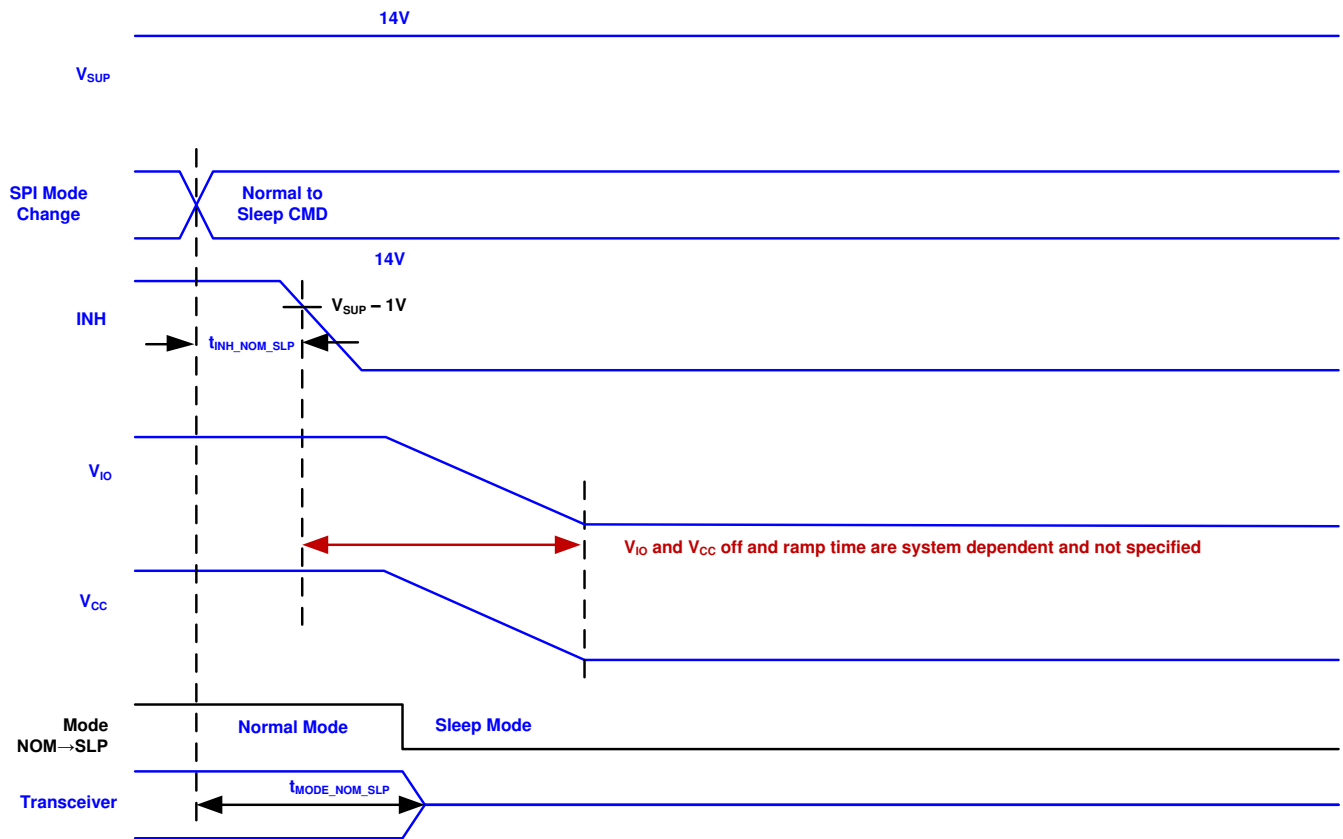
14V

$V_{SUP}$

SPI Mode Change

Normal to Sleep CMD

14V

INH

$V_{SUP}$ – 1V

$t_{INH\_NOM\_SLP}$

$V_{IO}$

$V_{IO}$ and $V_{CC}$ off and ramp time are system dependent and not specified

$V_{CC}$

Mode NOM→SLP

Normal Mode

Sleep Mode

$t_{MODE\_NOM\_SLP}$

Transceiver